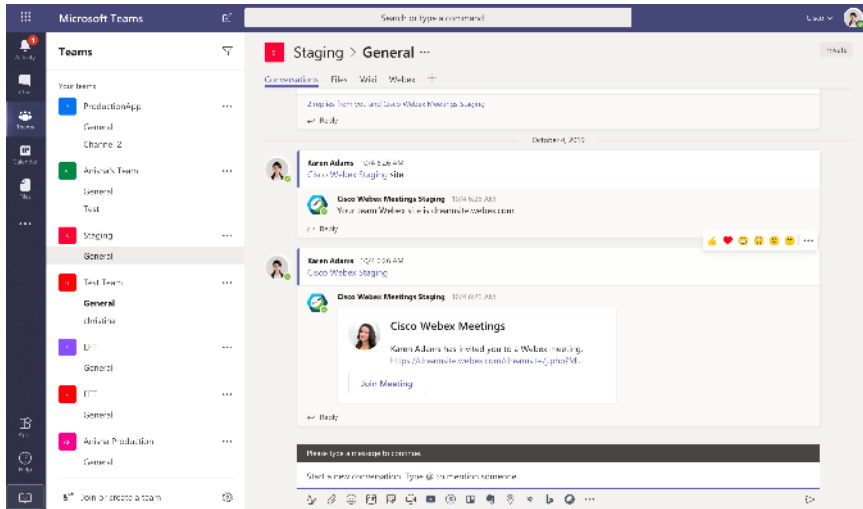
Microsoft Teams

Search or type a command

Activity

Chat

Teams

Calendar

Files

...

Teams

Your teams

ProductionApp

General

Channel 2

Arisha's Team

General

Test

Staging

General

Test Team

General

christina

UFT

General

TTT

General

Arisha Production

General

Join or create a team

Staging > General ···

Conversations Files Wiki Webex +

2 replies from you and Cisco Webex Meetings Staging

Reply

October 4, 2019

Karen Adams 10/4 9:26 AM

Cisco Webex Staging site

Cisco Webex Meetings Staging 10/4 9:26 AM

Your team Webex site is dreamsite.webex.com

Reply

Karen Adams 10/4 10:06 AM

Cisco Webex Staging

Cisco Webex Meetings Staging 10/4 10:07 AM

Cisco Webex Meetings

Karen Adams has invited you to a Webex meeting.

https://dreamsite.webex.com/dreamsite/j.php?MT...

Join Meeting

Reply

Please type a message to continue.

Start a new conversation. Type @ to mention someone.